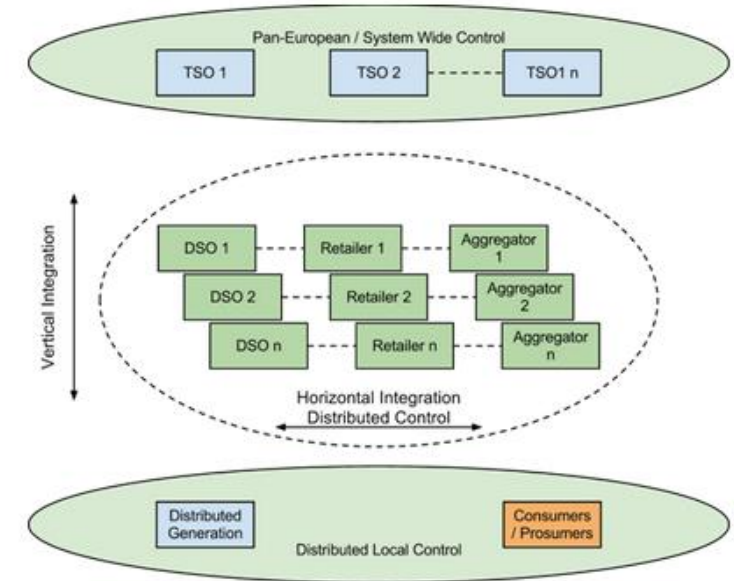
Pan-European / System Wide Control

TSO 1

TSO 2

TSO1 n

Vertical Integration

DSO 1

Retailer 1

Aggregator 1

DSO 2

Retailer 2

Aggregator 2

DSO n

Retailer n

Aggregator n

Horizontal Integration
Distributed Control

Distributed Generation

Distributed Local Control

Consumers / Prosumers